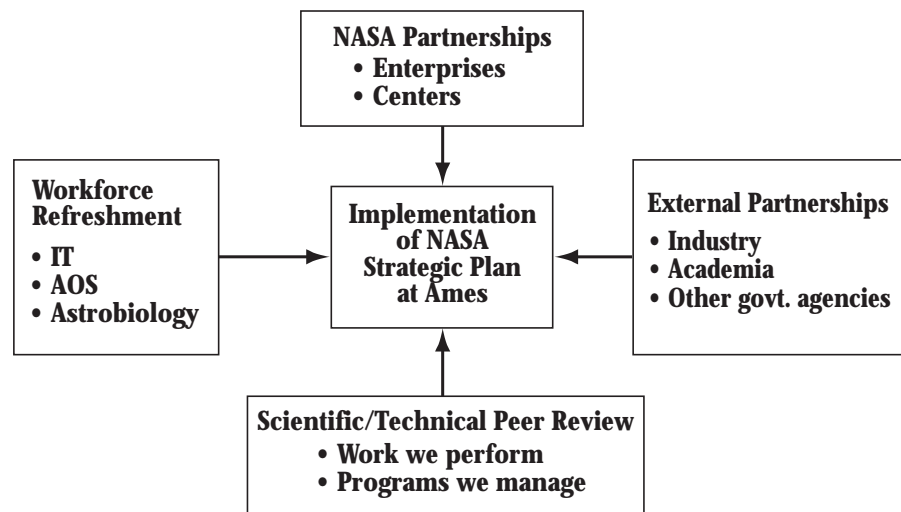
NASA Partnerships
• Enterprises
• Centers

Workforce Refreshment
• IT
• AOS
• Astrobiology

Implementation of NASA Strategic Plan at Ames

External Partnerships
• Industry
• Academia
• Other govt. agencies

Scientific/Technical Peer Review
• Work we perform
• Programs we manage